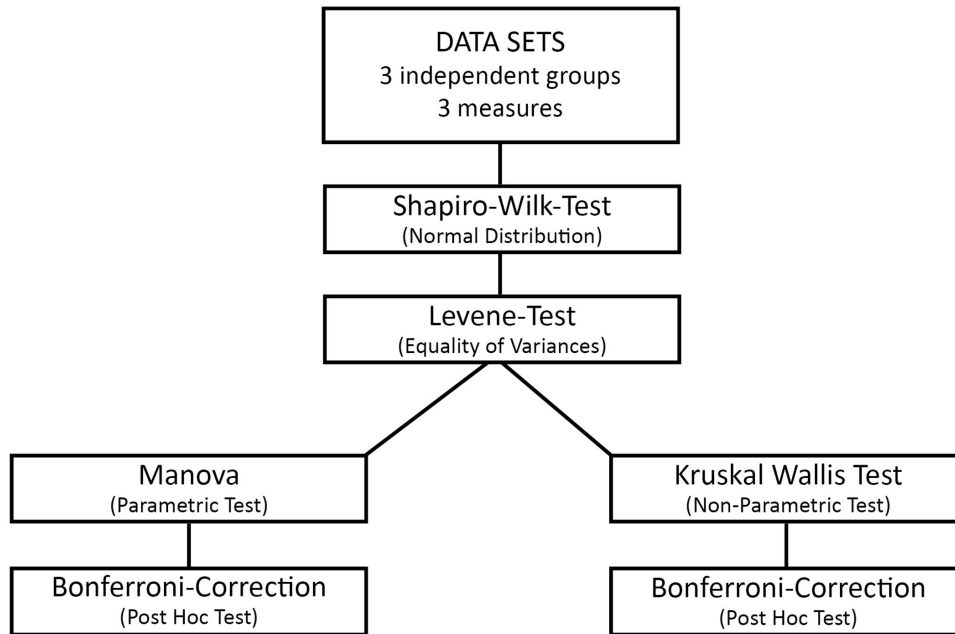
DATA SETS
3 independent groups
3 measures

Shapiro-Wilk-Test
(Normal Distribution)

Levene-Test
(Equality of Variances)

Manova
(Parametric Test)

Bonferroni-Correction
(Post Hoc Test)

Kruskal Wallis Test
(Non-Parametric Test)

Bonferroni-Correction
(Post Hoc Test)